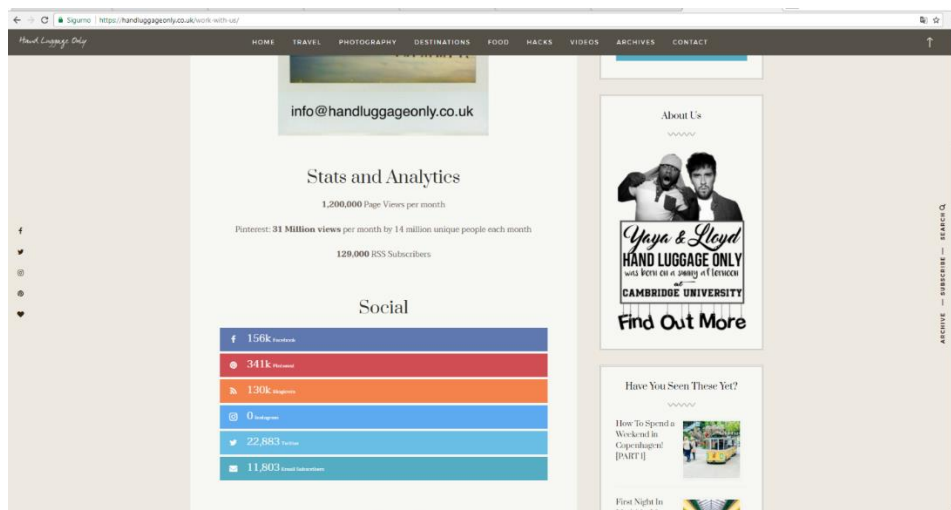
Seguro | https://handluggageonly.co.uk/work-with-us/

Hand Luggage Only

HOME TRAVEL PHOTOGRAPHY DESTINATIONS FOOD HACKS VIDEOS ARCHIVES CONTACT

info@handluggageonly.co.uk

Stats and Analytics

1,200,000 Page Views per month

Pinterest: 31 Million views per month by 14 million unique people each month

120,000 RSS Subscribers

Social

156k Facebook

341k Pinterest

130k Bloglovin

0 Instagram

22,883 Twitter

11,803 Email Subscribers

About Us

Yaya & Lloyd
HAND LUGGAGE ONLY
was born on a sunny afternoon
at
CAMBRIDGE UNIVERSITY
Find Out More

Have You Seen These Yet?

How To Spend a Weekend In Copenhagen! [PART 1]

First Night In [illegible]

ARCHIVE — SUBSCRIBE — SEARCH